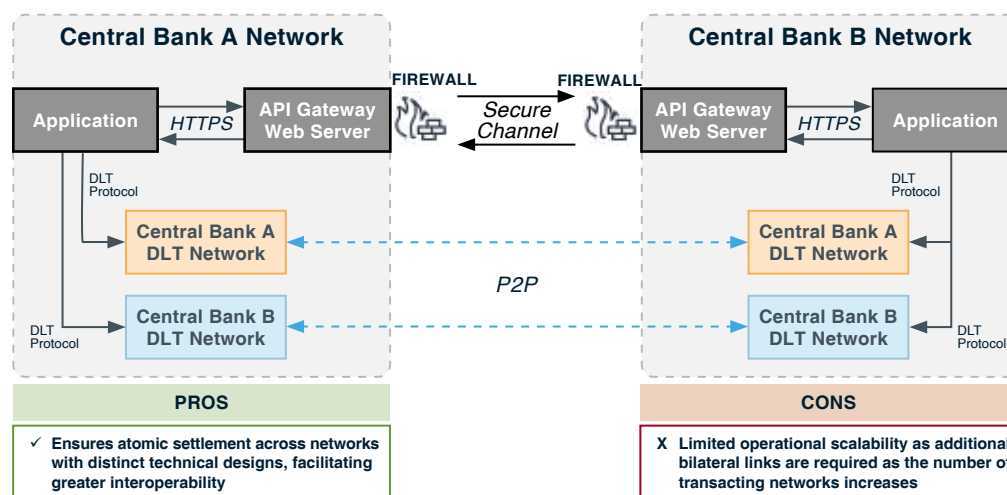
Central Bank A Network

Application

HTTPS

API Gateway Web Server

DLT Protocol

Central Bank A DLT Network

DLT Protocol

Central Bank B DLT Network

FIREWALL

Secure Channel

FIREWALL

P2P

Central Bank B Network

API Gateway Web Server

HTTPS

Application

DLT Protocol

Central Bank A DLT Network

Central Bank B DLT Network

DLT Protocol

PROS

✓ Ensures atomic settlement across networks with distinct technical designs, facilitating greater interoperability

CONS

X Limited operational scalability as additional bilateral links are required as the number of transacting networks increases